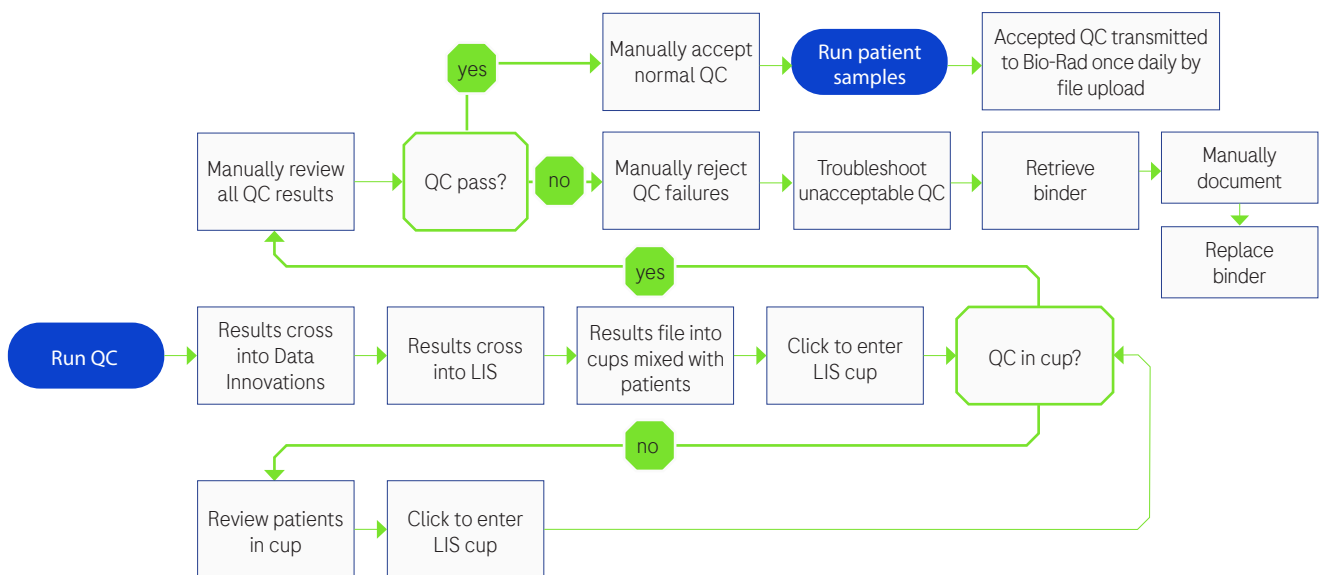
yes

Manually accept normal QC

Run patient samples

Accepted QC transmitted to Bio-Rad once daily by file upload

Manually review all QC results

QC pass?

no

Manually reject QC failures

Troubleshoot unacceptable QC

Retrieve binder

Manually document

Replace binder

yes

Run QC

Results cross into Data Innovations

Results cross into LIS

Results file into cups mixed with patients

Click to enter LIS cup

QC in cup?

no

Review patients in cup

Click to enter LIS cup